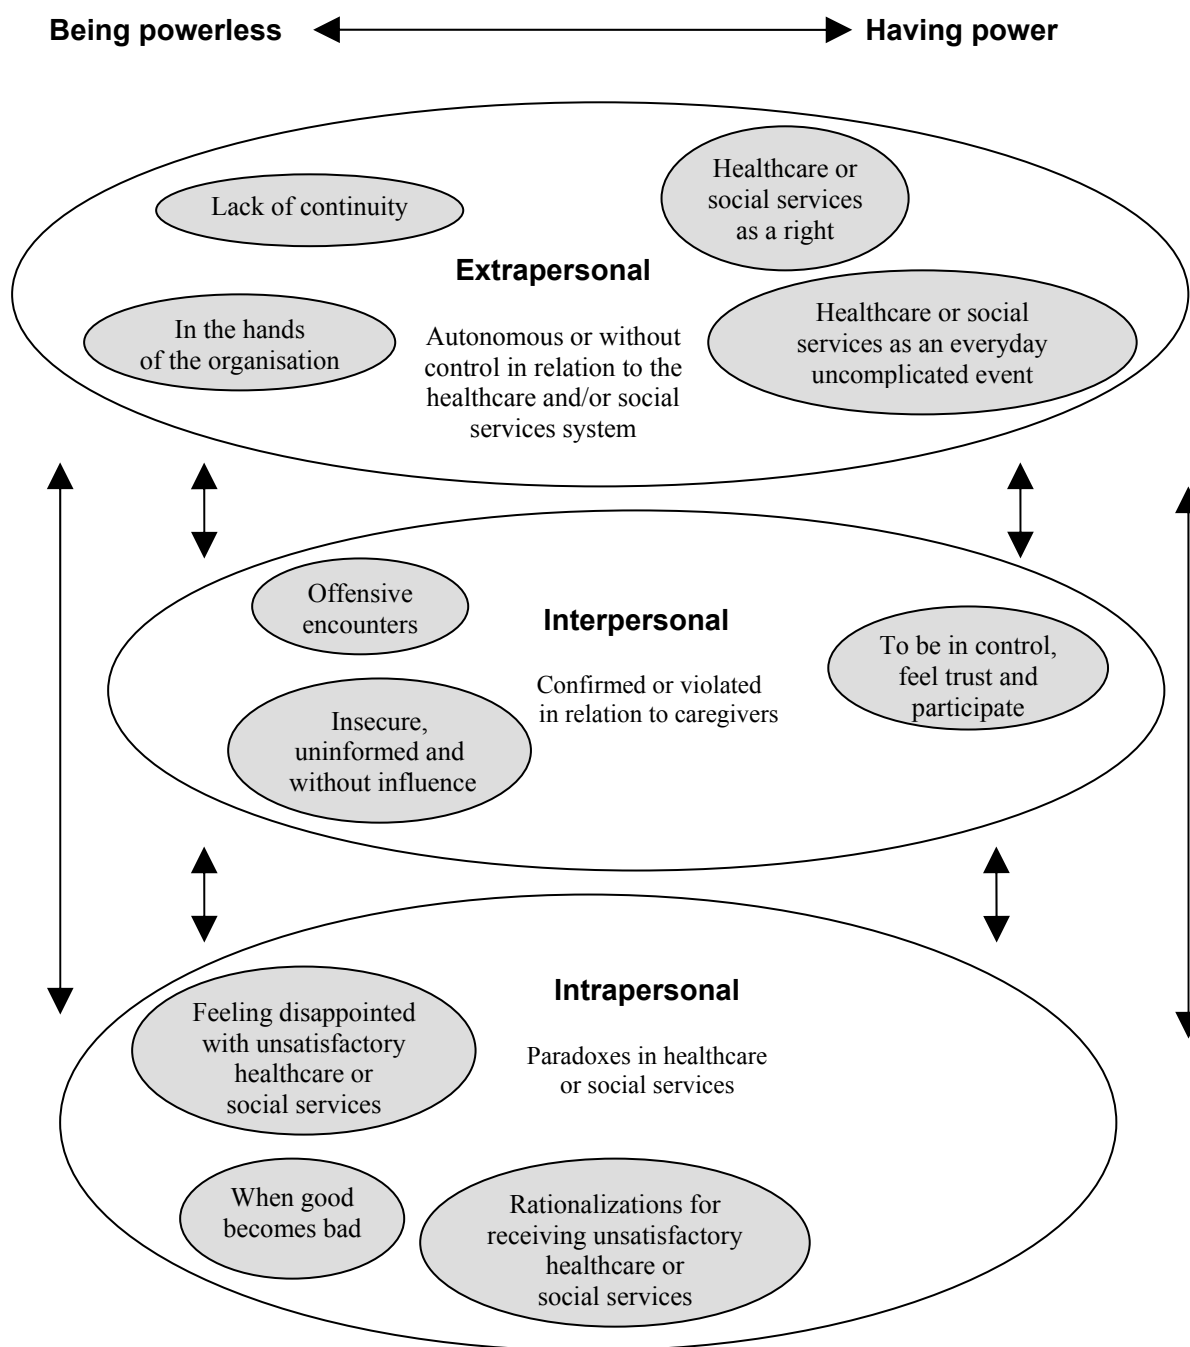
Being powerless Having power

Lack of continuity

Healthcare or social services as a right

Extrapersonal

In the hands of the organisation

Autonomous or without control in relation to the healthcare and/or social services system

Healthcare or social services as an everyday uncomplicated event

Offensive encounters

Interpersonal

To be in control, feel trust and participate

Confirmed or violated in relation to caregivers

Insecure, uninformed and without influence

Intrapersonal

Feeling disappointed with unsatisfactory healthcare or social services

Paradoxes in healthcare or social services

When good becomes bad

Rationalizations for receiving unsatisfactory healthcare or social services